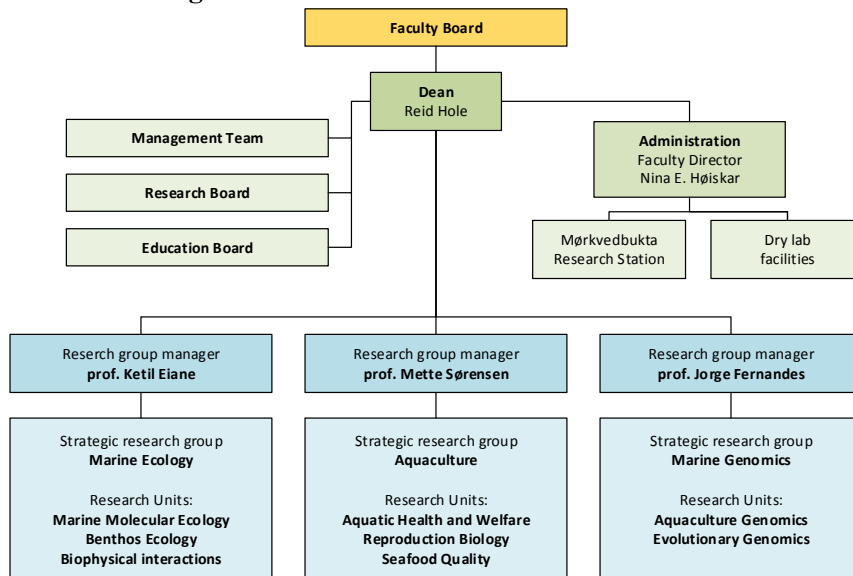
Faculty Board

Dean
Reid Hole

Management Team

Research Board

Education Board

Administration
Faculty Director
Nina E. Høiskar

Mørkvedbukta
Research Station

Dry lab
facilities

Research group manager
prof. Ketil Eiane

Research group manager
prof. Mette Sørensen

Research group manager
prof. Jorge Fernandes

Strategic research group
Marine Ecology

Research Units:
Marine Molecular Ecology
Benthos Ecology
Biophysical interactions

Strategic research group
Aquaculture

Research Units:
Aquatic Health and Welfare
Reproduction Biology
Seafood Quality

Strategic research group
Marine Genomics

Research Units:
Aquaculture Genomics
Evolutionary Genomics